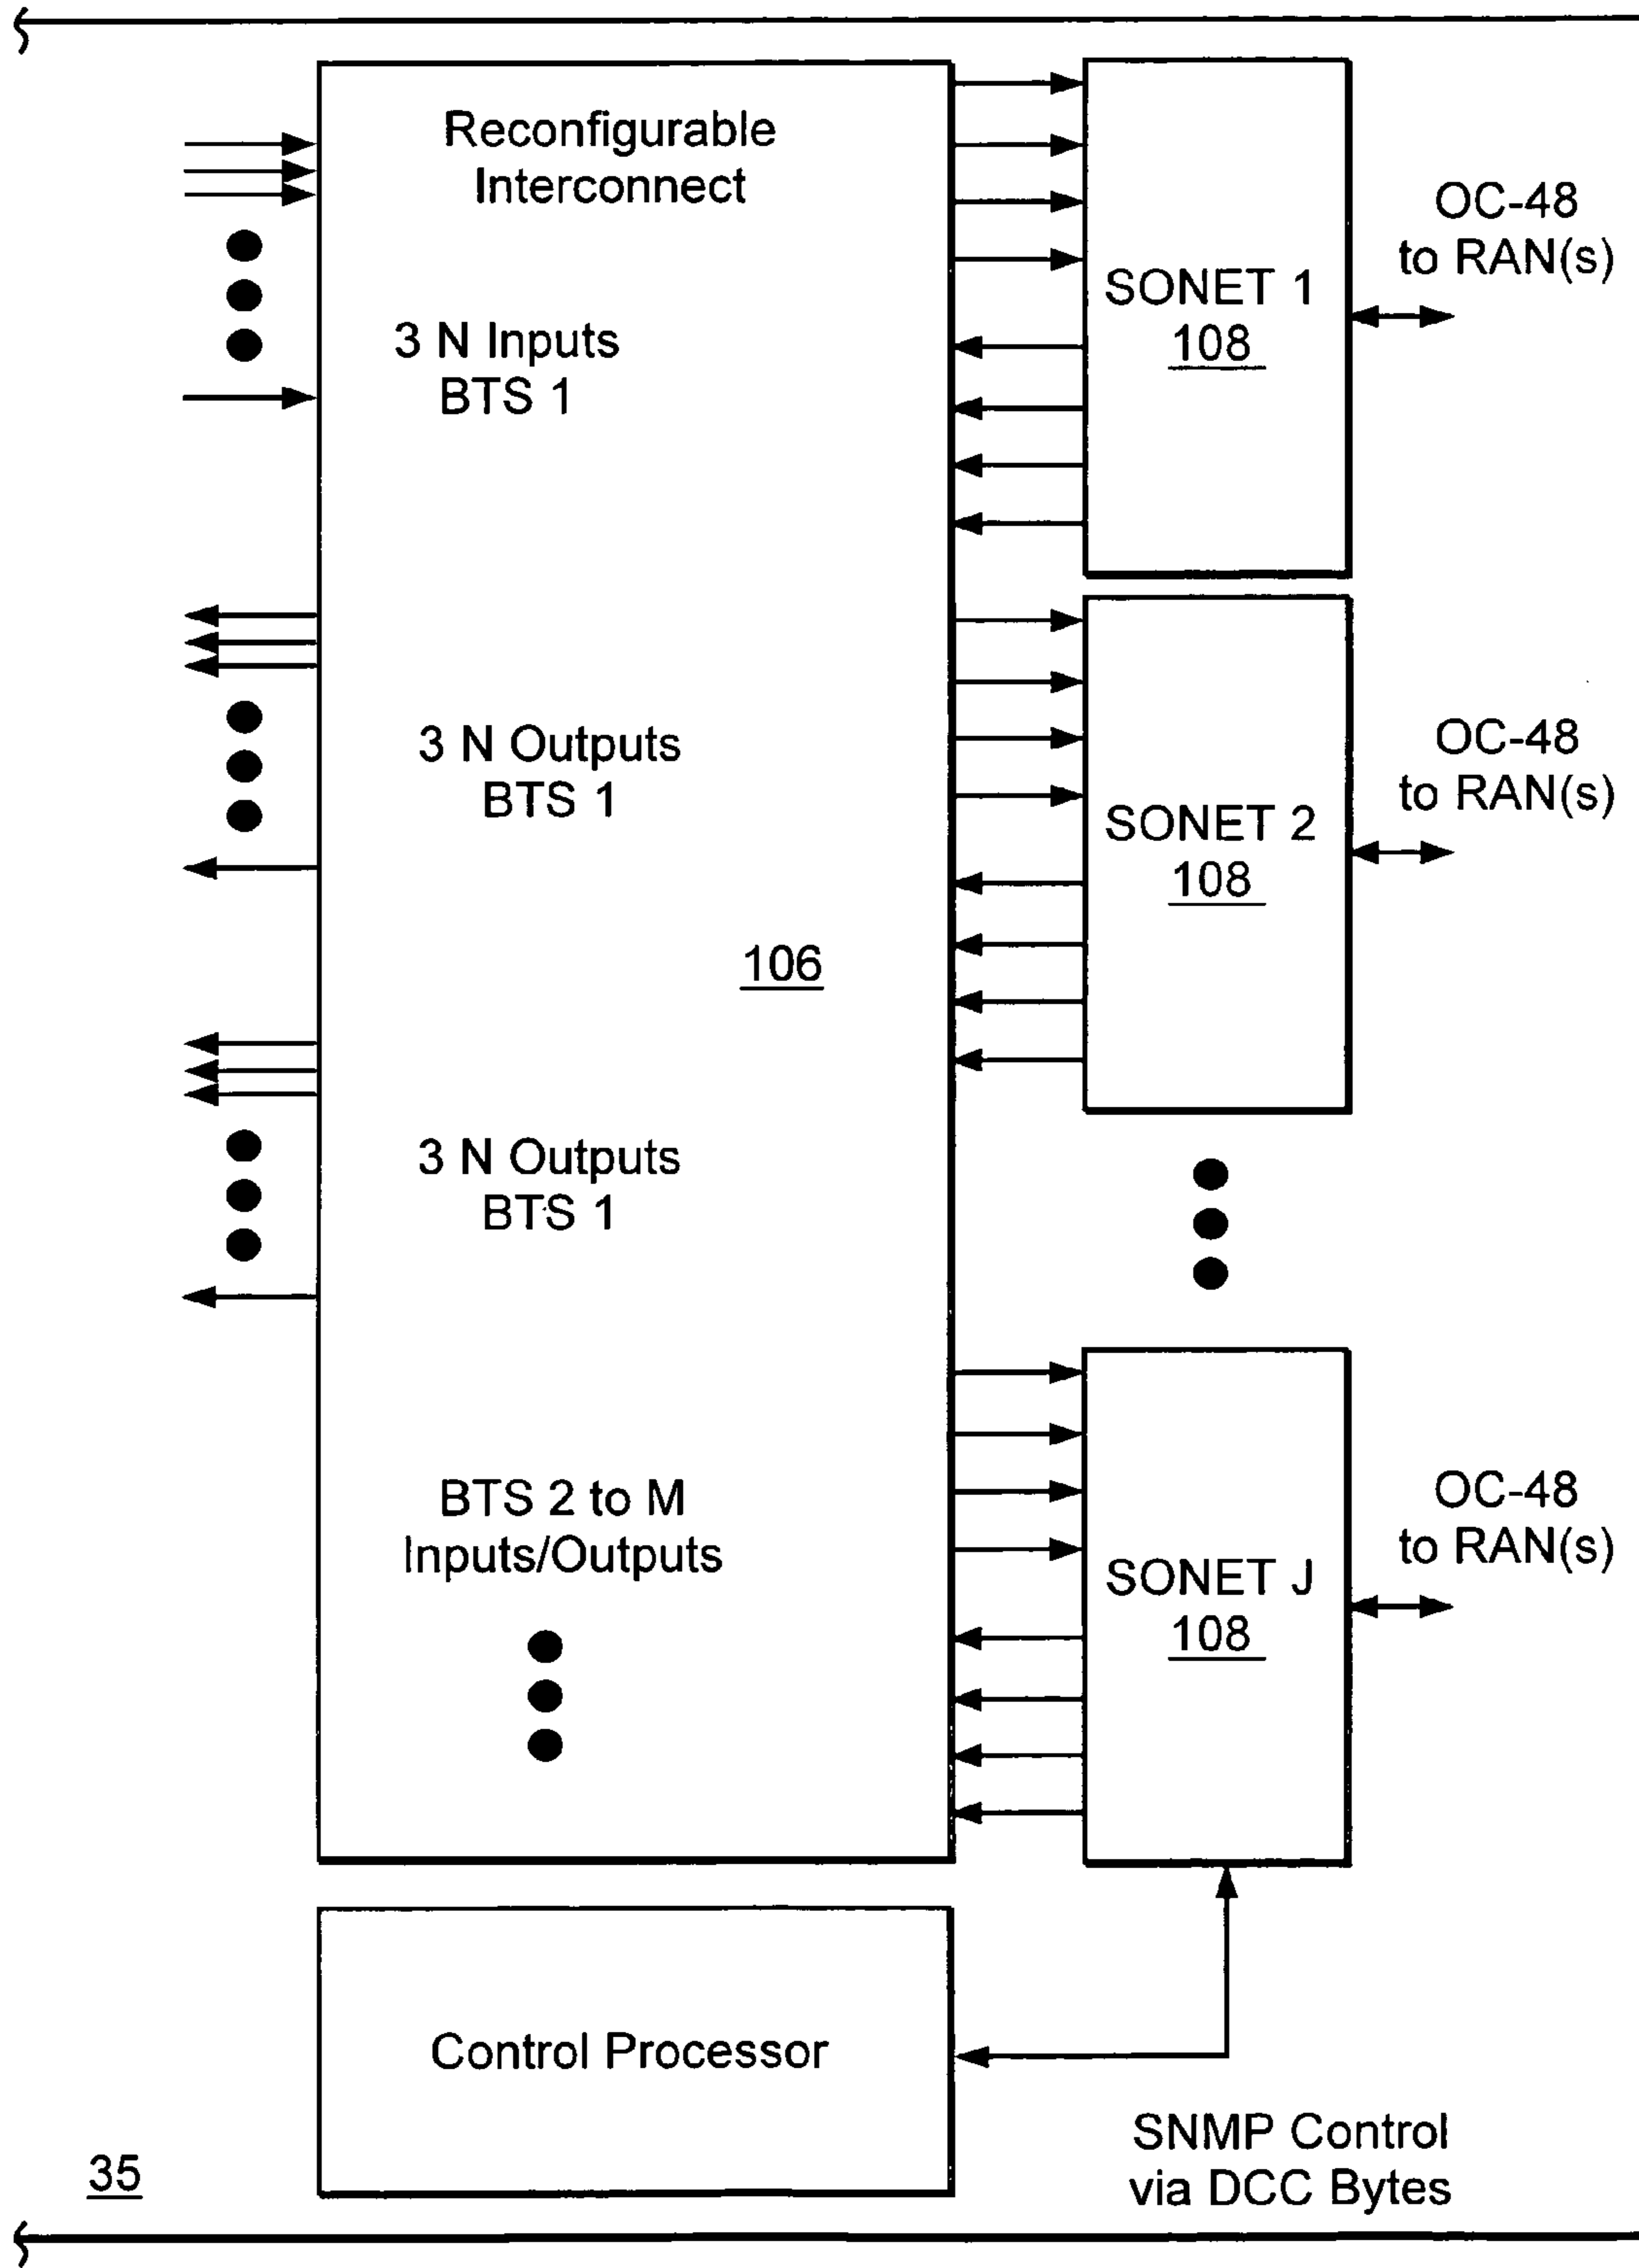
Reconfigurable Interconnect

3 N Inputs
BTS 1

3 N Outputs
BTS 1

106

3 N Outputs
BTS 1

BTS 2 to M
Inputs/Outputs

SONET 1
108

OC-48
to RAN(s)

SONET 2
108

OC-48
to RAN(s)

SONET J
108

OC-48
to RAN(s)

Control Processor

SNMP Control
via DCC Bytes

35